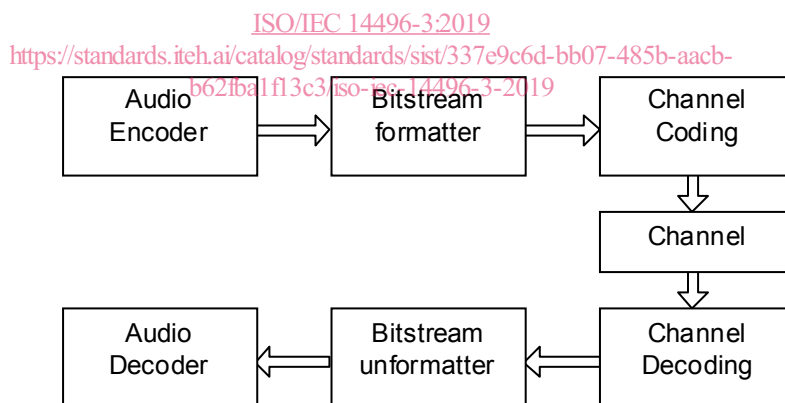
ISO/IEC 14496-3:2019
https://standards.iteh.ai/catalog/standards/sist/337e9c6d-bb07-485b-aacb-b62fba1f13c3/iso-iec-14496-3-2019

Audio Encoder

Bitstream formatter

Channel Coding

Channel

Channel Decoding

Bitstream unformatter

Audio Decoder